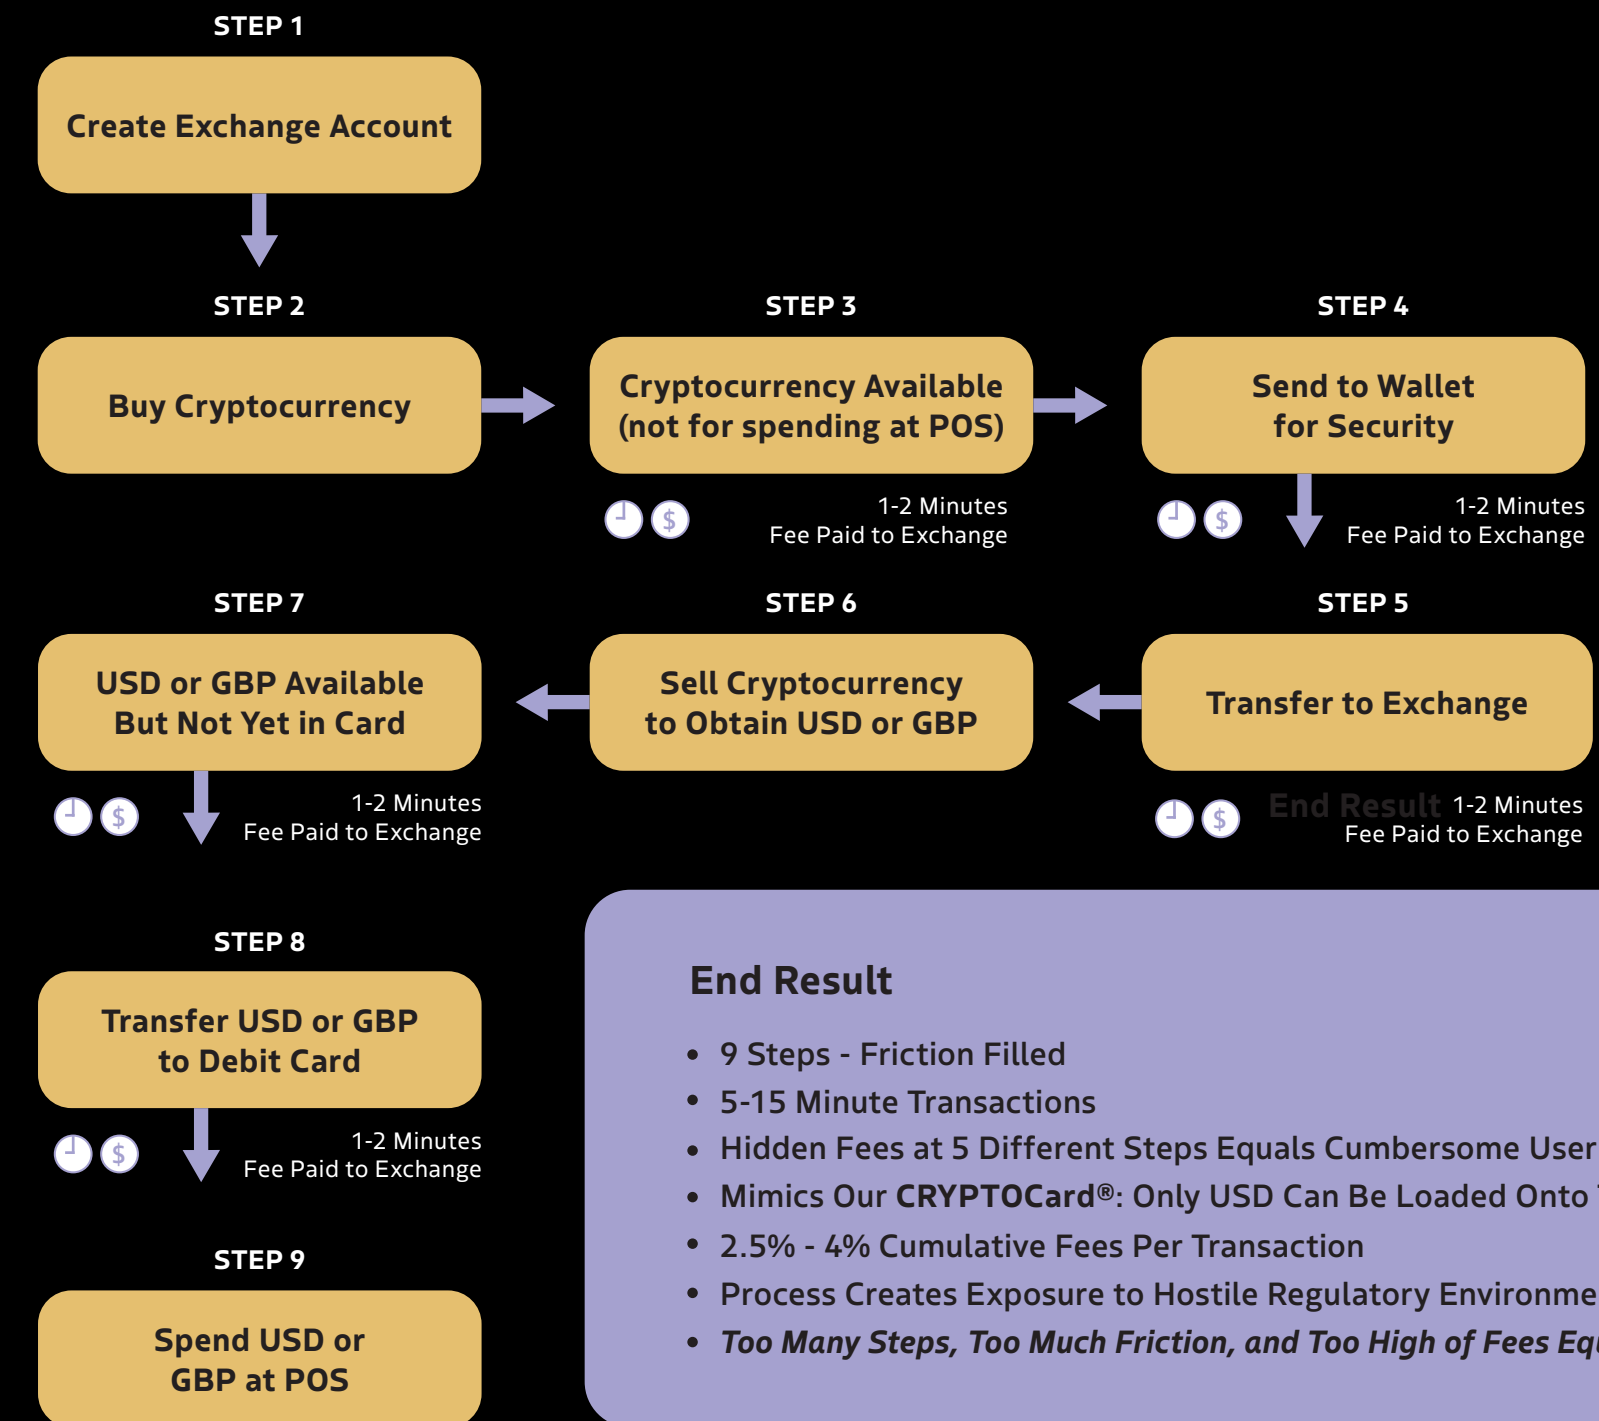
STEP 1

Create Exchange Account

STEP 2

Buy Cryptocurrency

STEP 3

Cryptocurrency Available (not for spending at POS)

1-2 Minutes
Fee Paid to Exchange

STEP 4

Send to Wallet for Security

1-2 Minutes
Fee Paid to Exchange

STEP 7

USD or GBP Available But Not Yet in Card

1-2 Minutes
Fee Paid to Exchange

STEP 6

Sell Cryptocurrency to Obtain USD or GBP

STEP 5

Transfer to Exchange

End Result 1-2 Minutes
Fee Paid to Exchange

STEP 8

Transfer USD or GBP to Debit Card

1-2 Minutes
Fee Paid to Exchange

STEP 9

Spend USD or GBP at POS

End Result

• 9 Steps - Friction Filled
• 5-15 Minute Transactions
• Hidden Fees at 5 Different Steps Equals Cumbersome User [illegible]
• Mimics Our **CRYPTOCard**®: Only USD Can Be Loaded Onto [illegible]
• 2.5% - 4% Cumulative Fees Per Transaction
• Process Creates Exposure to Hostile Regulatory Environme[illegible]
• *Too Many Steps, Too Much Friction, and Too High of Fees Eq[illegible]*